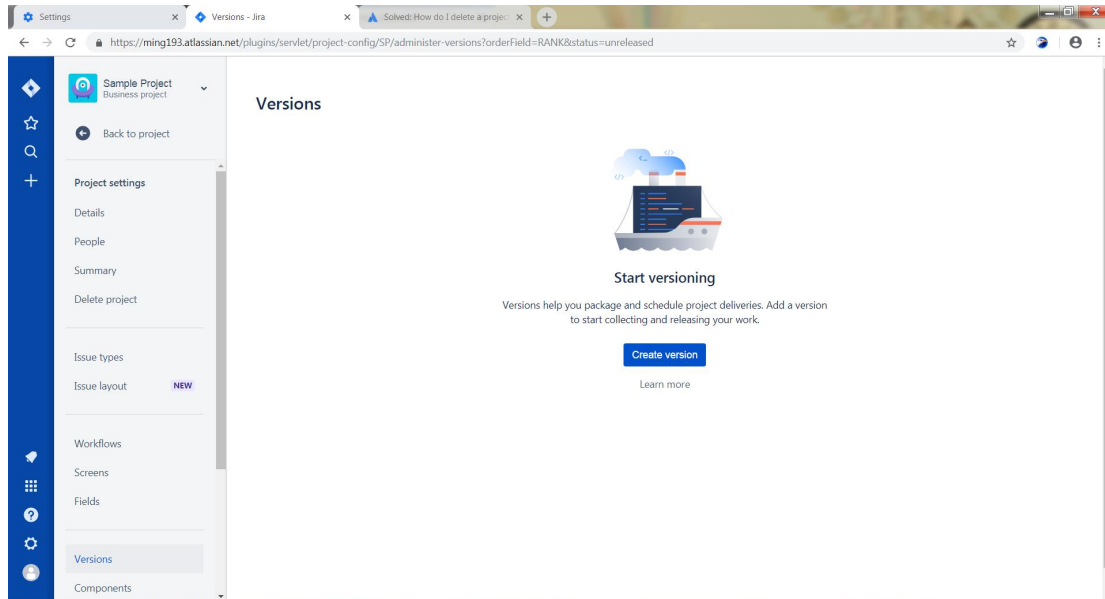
Settings
Versions - Jira
Solved: How do I delete a projec
https://ming193.atlassian.net/plugins/servlet/project-config/SP/administer-versions?orderField=RANK&status=unreleased

Sample Project
Business project
Back to project

Project settings
Details
People
Summary
Delete project

Issue types
Issue layout NEW

Workflows
Screens
Fields

Versions
Components

Versions

Start versioning

Versions help you package and schedule project deliveries. Add a version to start collecting and releasing your work.

Create version

Learn more